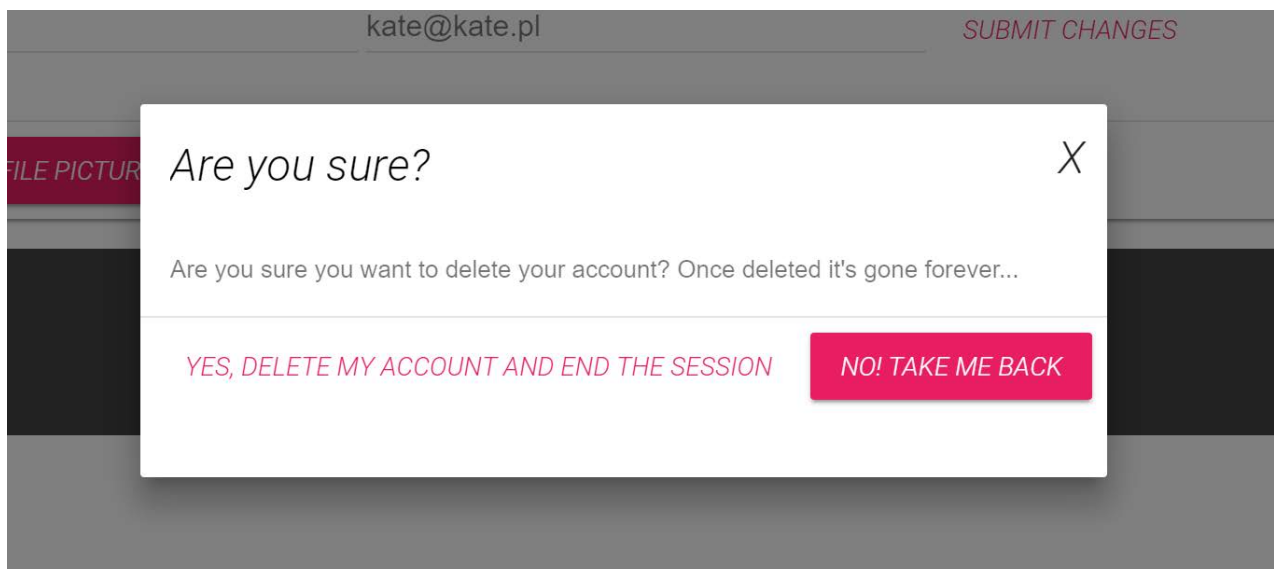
kate@kate.pl

SUBMIT CHANGES

FILE PICTUR

Are you sure?

X

Are you sure you want to delete your account? Once deleted it's gone forever...

YES, DELETE MY ACCOUNT AND END THE SESSION

NO! TAKE ME BACK